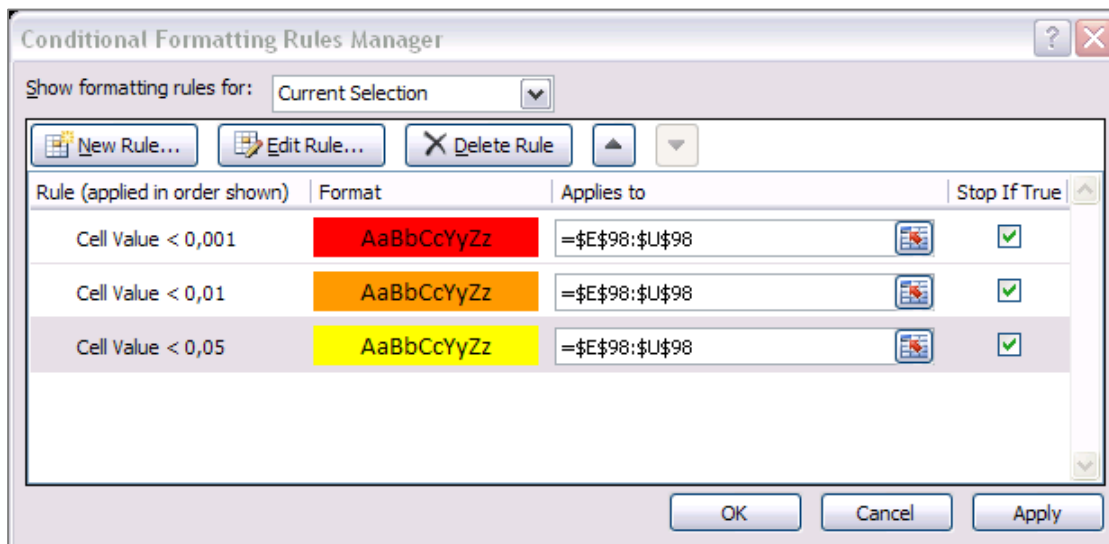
Conditional Formatting Rules Manager

?

Show formatting rules for: Current Selection

New Rule... Edit Rule... Delete Rule

| Rule (applied in order shown) | Format | Applies to | Stop If True |
|---|---|---|---|
| Cell Value < 0,001 | AaBbCcYyZz | =$E$98:$U$98 | ✓ |
| Cell Value < 0,01 | AaBbCcYyZz | =$E$98:$U$98 | ✓ |
| Cell Value < 0,05 | AaBbCcYyZz | =$E$98:$U$98 | ✓ |

OK Cancel Apply